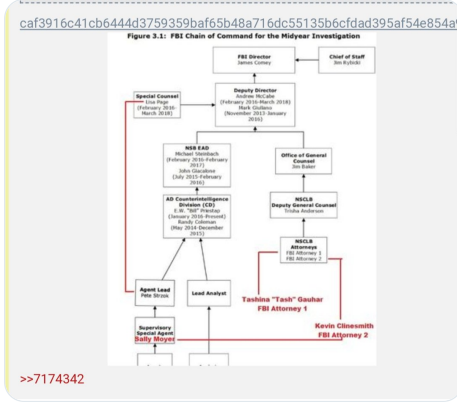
caf3916c41cb6444d3759359baf65b48a716dc55135b6cfdad395af54e854a

Figure 3.1: FBI Chain of Command for the Midyear Investigation

FBI Director
James Comey

Chief of Staff
Jim Rybicki

Special Counsel
Lisa Page
(February 2016-March 2018)

Deputy Director
Andrew McCabe
(February 2016-March 2018)
Mark Giuliano
(November 2013-January 2016)

NSB EAD
Michael Steinbach
(February 2016-February 2017)
John Giacalone
(July 2015-February 2016)

Office of General Counsel
Jim Baker

AD Counterintelligence Division (CD)
E.W. "Bill" Priestap
(January 2016-Present)
Randy Coleman
(May 2014-December 2015)

NSCLB
Deputy General Counsel
Trisha Anderson

NSCLB
Attorneys
FBI Attorney 1
FBI Attorney 2

Agent Lead
Pete Strzok

Lead Analyst

Tashina "Tash" Gauhar
FBI Attorney 1

Kevin Clinesmith
FBI Attorney 2

Supervisory Special Agent
Sally Moyer

>>7174342